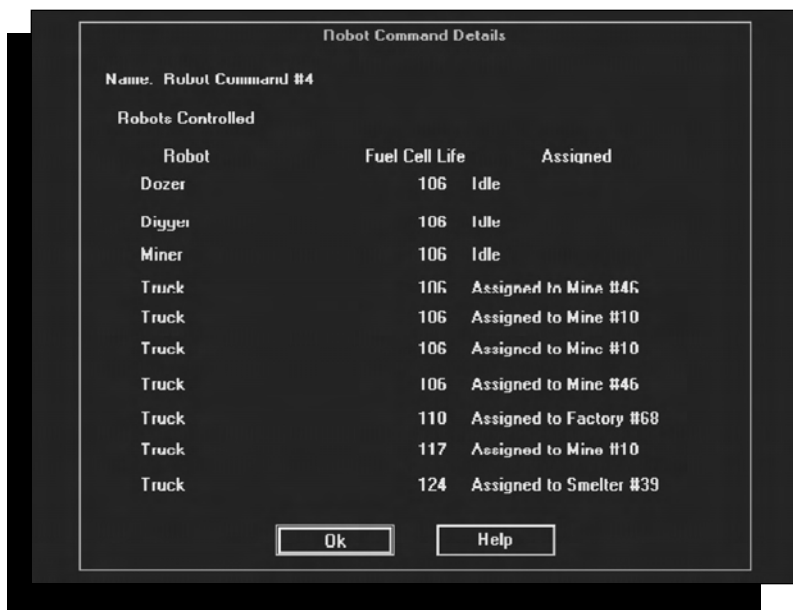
Robot Command Details

Name. Robot Command #4

Robots Controlled

| Robot | Fuel Cell Life | Assigned |
|---|---|---|
| Dozer | 106 | Idle |
| Digger | 106 | Idle |
| Miner | 106 | Idle |
| Truck | 106 | Assigned to Mine #46 |
| Truck | 106 | Assigned to Mine #10 |
| Truck | 106 | Assigned to Mine #10 |
| Truck | 106 | Assigned to Mine #46 |
| Truck | 110 | Assigned to Factory #68 |
| Truck | 117 | Assigned to Mine #10 |
| Truck | 124 | Assigned to Smelter #39 |

Ok

Help